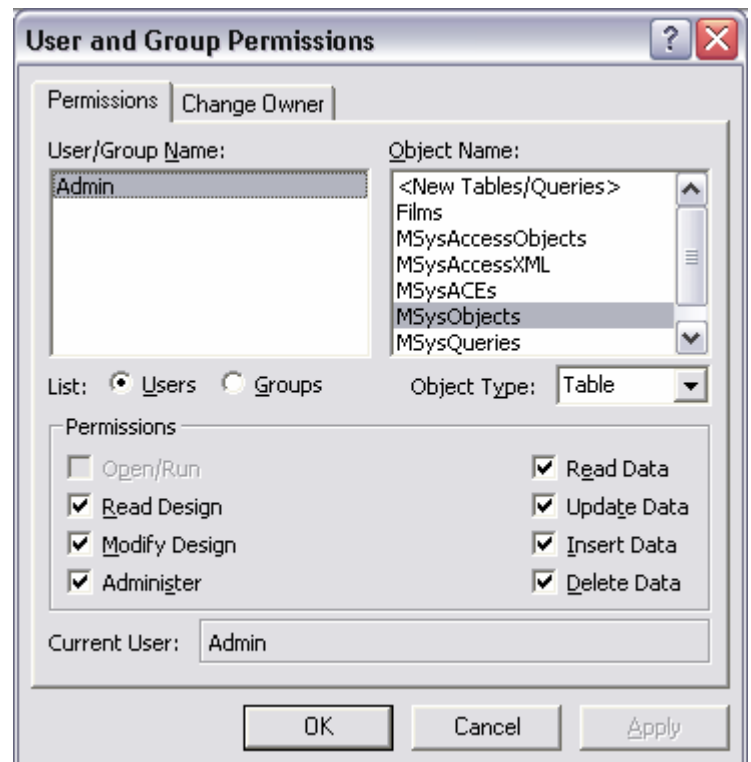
User and Group Permissions

Permissions | Change Owner

User/Group Name:
Admin

Object Name:
<New Tables/Queries>
Films
MSysAccessObjects
MSysAccessXML
MSysACEs
MSysObjects
MSysQueries

List: Users Groups

Object Type: Table

Permissions
Open/Run
Read Design
Modify Design
Administer
Read Data
Update Data
Insert Data
Delete Data

Current User: Admin

OK
Cancel
Apply